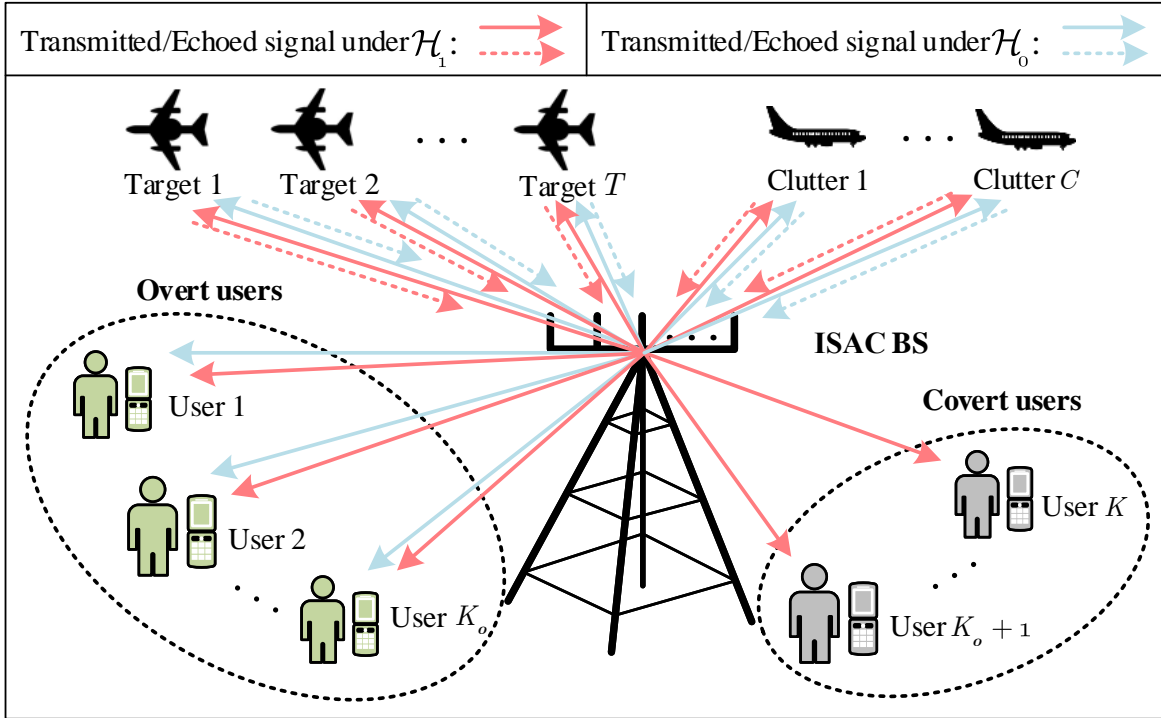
Transmitted/Echoed signal under $\mathcal{H}_1$:

Transmitted/Echoed signal under $\mathcal{H}_0$:

Target 1 Target 2 . . . Target $T$ Clutter 1 . . . Clutter $C$

Overt users

ISAC BS

User 1

User 2

. . . User $K_o$

Covert users

User $K$

. . .

User $K_o + 1$